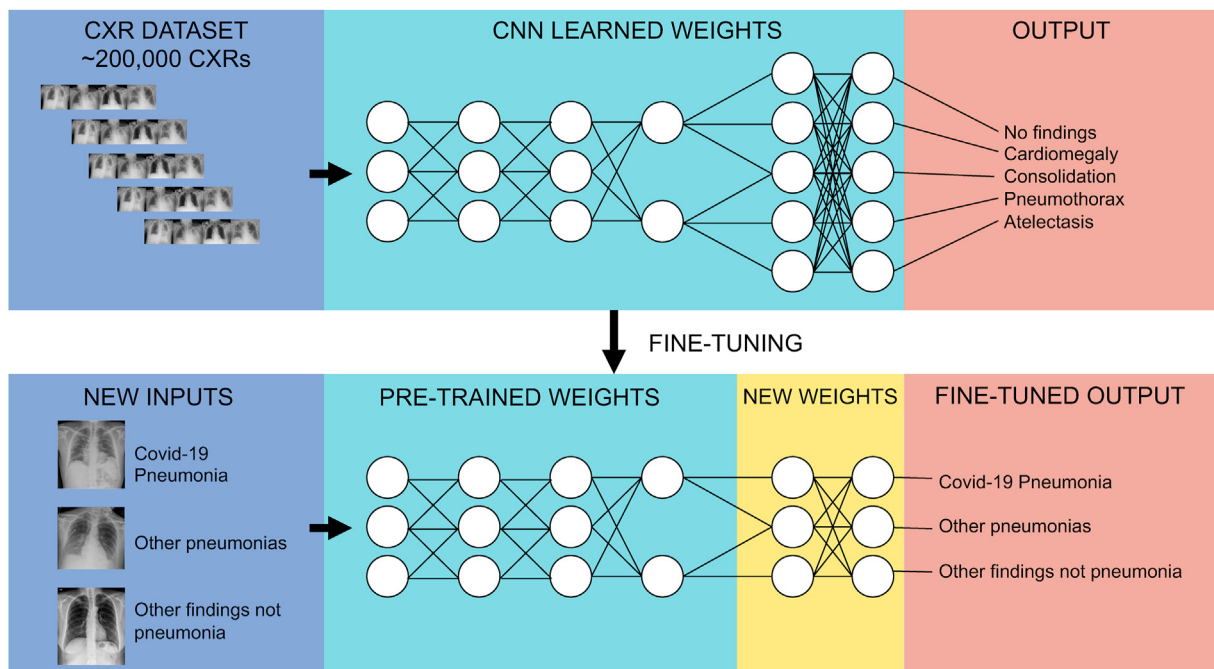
CXR DATASET
~200,000 CXRs

CNN LEARNED WEIGHTS

OUTPUT

No findings
Cardiomegaly
Consolidation
Pneumothorax
Atelectasis

FINE-TUNING

NEW INPUTS

Covid-19 Pneumonia

Other pneumonias

Other findings not pneumonia

PRE-TRAINED WEIGHTS

NEW WEIGHTS

FINE-TUNED OUTPUT

Covid-19 Pneumonia
Other pneumonias
Other findings not pneumonia